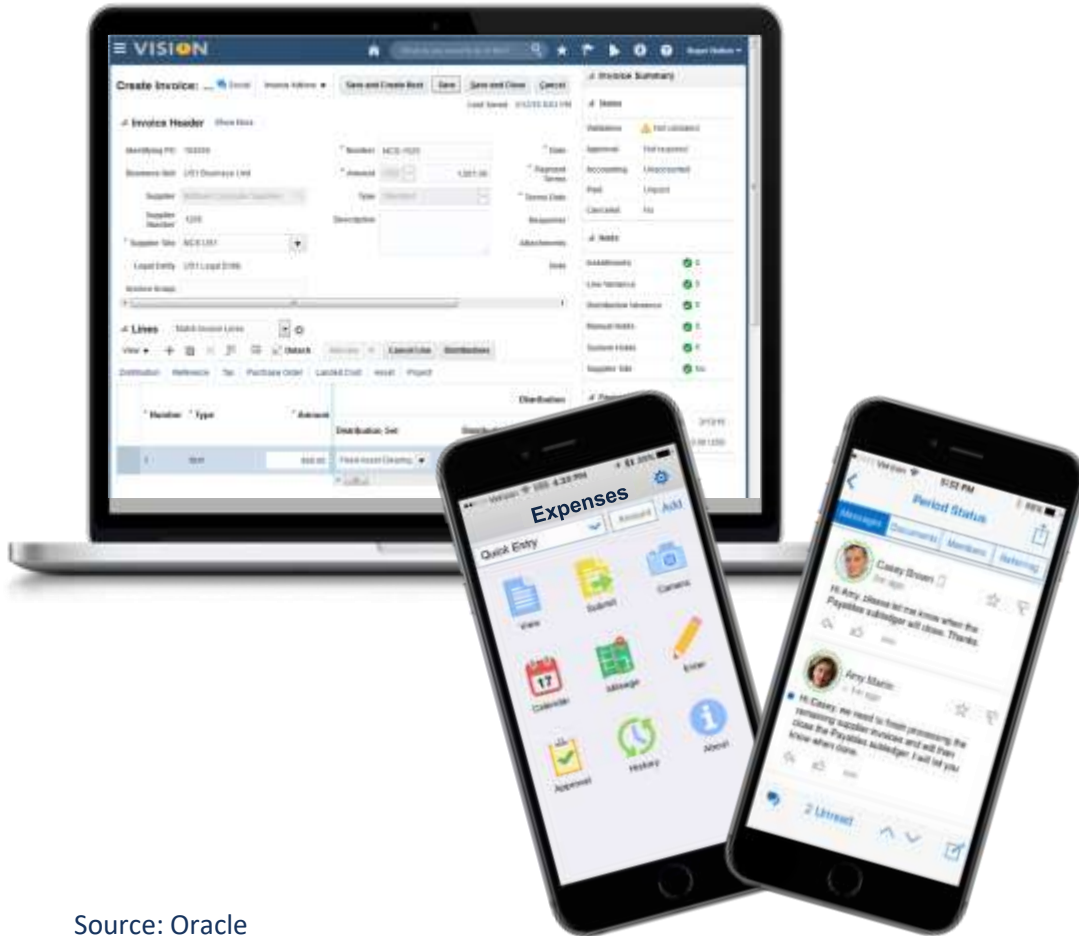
VISION

Create Invoice:

Save and Create Next | Save | Save and Close | Cancel

Invoice Header

Invoice Summary

Status

Validation | Not validated
Approval | Not required
Accounting | Unaccounted
Paid | Unpaid
Cancelled | No

Holds

Lines

Distribution | Reference | Tax | Purchase Order | Landed Cost | Asset | Project

Number | Type | Amount

Distribution Set

Distribution

Expenses

Quick Entry

Add

View | Submit | Camera

Calendar | Mileage | Enter

Approval | History | About

Period Status

Messages | Documents | Members | Referring

Casey Brown

Hi Amy, please let me know when the Payables subledger will close. Thanks.

Amy Martin

Hi Casey, we need to finish processing the remaining supplier invoices and will then close the Payables subledger. I will let you know when done.

2 Unread

Source: Oracle